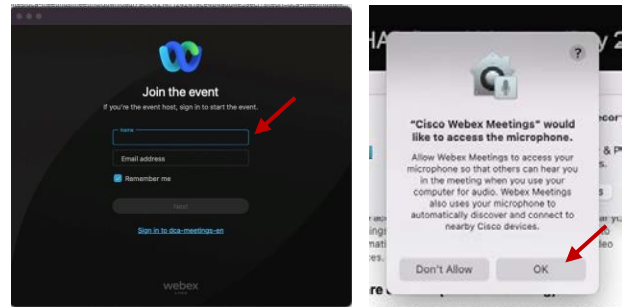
Join the event
If you're the event host, sign in to start the event.
Name
Email address
Remember me
Next
Sign in to dca-meetings-en
webex

?
"Cisco Webex Meetings" would like to access the microphone.
Allow Webex Meetings to access your microphone so that others can hear you in the meeting when you use your computer for audio. Webex Meetings also uses your microphone to automatically discover and connect to nearby Cisco devices.
Don't Allow
OK